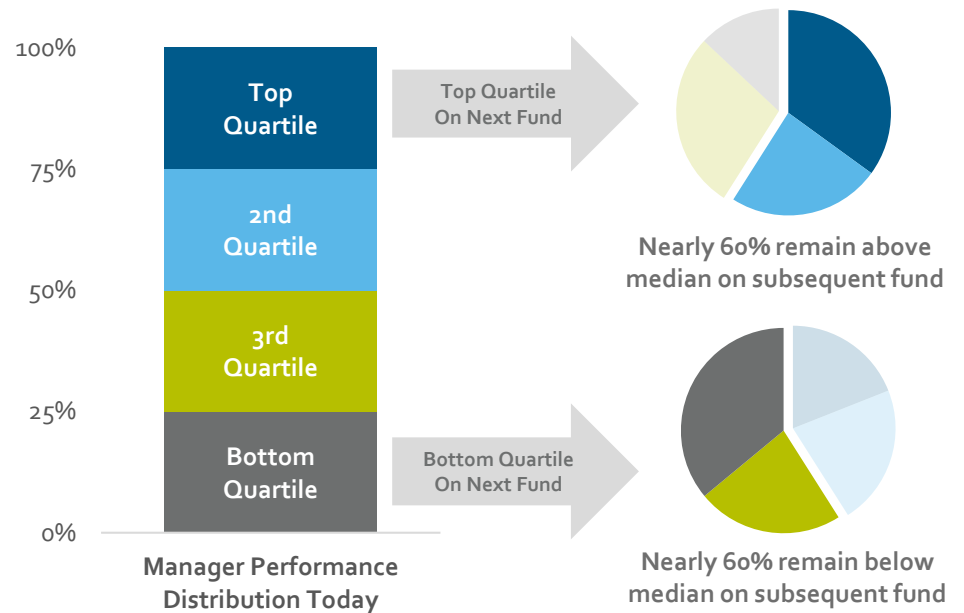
100%

75%

50%

25%

0%

Top Quartile

2nd Quartile

3rd Quartile

Bottom Quartile

Manager Performance Distribution Today

Top Quartile On Next Fund

Nearly 60% remain above median on subsequent fund

Bottom Quartile On Next Fund

Nearly 60% remain below median on subsequent fund